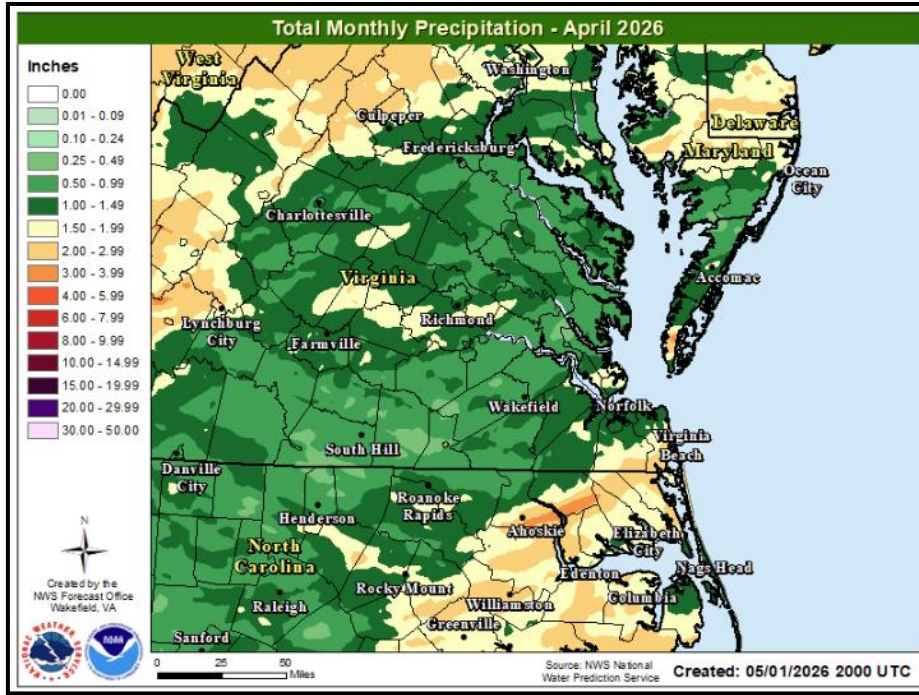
Total Monthly Precipitation - April 2026

Inches
0.00
0.01 - 0.09
0.10 - 0.24
0.25 - 0.49
0.50 - 0.99
1.00 - 1.49
1.50 - 1.99
2.00 - 2.99
3.00 - 3.99
4.00 - 5.99
6.00 - 7.99
8.00 - 9.99
10.00 - 14.99
15.00 - 19.99
20.00 - 29.99
30.00 - 50.00

N

Created by the NWS Forecast Office Wakefield, VA

NATIONAL WEATHER SERVICE
NOAA

West Virginia
Washington
Culpeper
Fredericksburg
Delaware
Maryland
Ocean City
Charlottesville
Virginia
Accomac
Lynchburg City
Farmville
Richmond
Wakefield
Norfolk
Virginia Beach
South Hill
Danville City
Roanoke Rapids
Henderson
Ahoskie
Elizabeth City
North Carolina
Nags Head
Edenton
Columbia
Rocky Mount
Raleigh
Williamston
Greenville
Sanford

0 25 50
Miles

Source: NWS National Water Prediction Service

Created: 05/01/2026 2000 UTC